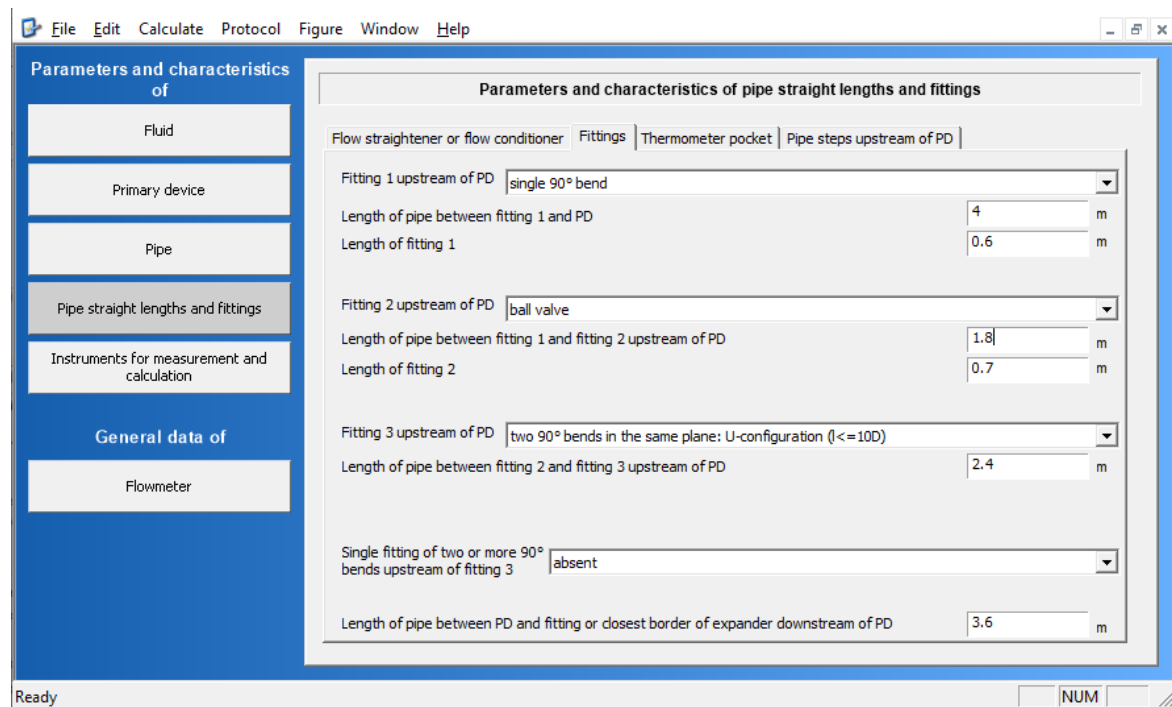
File Edit Calculate Protocol Figure Window Help

Parameters and characteristics of

Fluid

Primary device

Pipe

Pipe straight lengths and fittings

Instruments for measurement and calculation

General data of

Flowmeter

Parameters and characteristics of pipe straight lengths and fittings

Flow straightener or flow conditioner | Fittings | Thermometer pocket | Pipe steps upstream of PD

Fitting 1 upstream of PD single 90° bend

Length of pipe between fitting 1 and PD 4 m

Length of fitting 1 0.6 m

Fitting 2 upstream of PD ball valve

Length of pipe between fitting 1 and fitting 2 upstream of PD 1.8 m

Length of fitting 2 0.7 m

Fitting 3 upstream of PD two 90° bends in the same plane: U-configuration (l<=10D)

Length of pipe between fitting 2 and fitting 3 upstream of PD 2.4 m

Single fitting of two or more 90° bends upstream of fitting 3 absent

Length of pipe between PD and fitting or closest border of expander downstream of PD 3.6 m

Ready

NUM